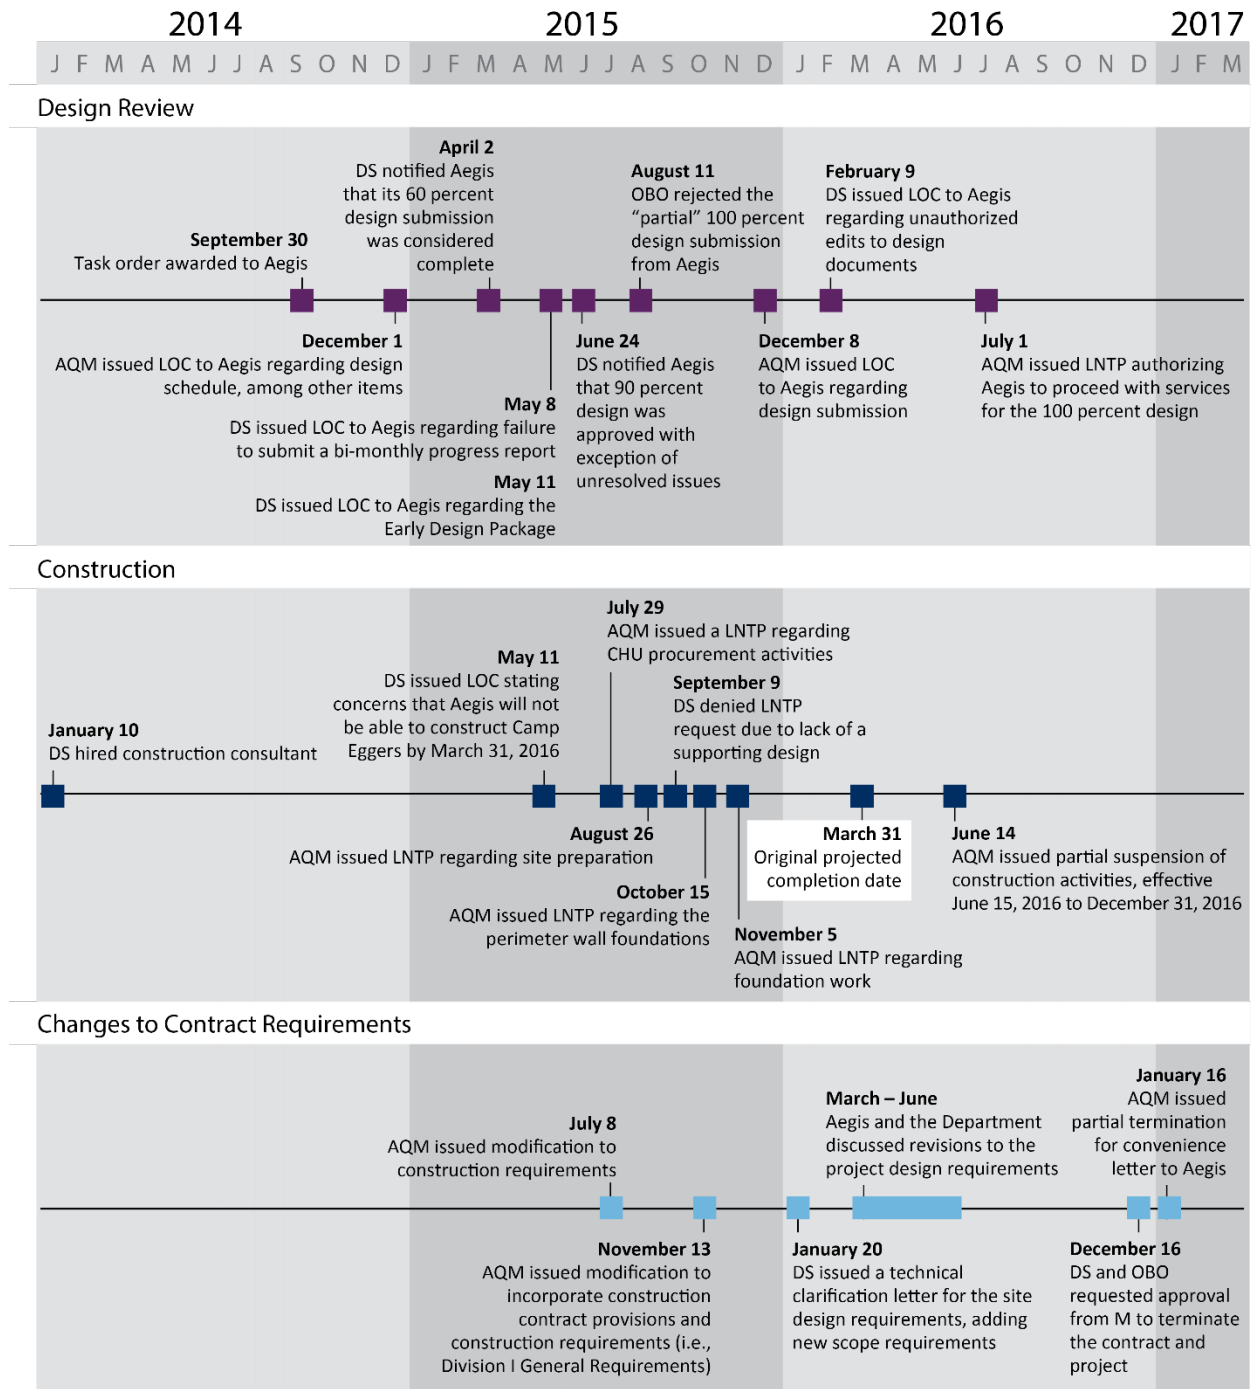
2014 2015 2016 2017

J F M A M J J A S O N D J F M A M J J A S O N D J F M A M J J A S O N D J F M

Design Review

April 2
DS notified Aegis that its 60 percent design submission was considered complete

August 11
OBO rejected the "partial" 100 percent design submission from Aegis

February 9
DS issued LOC to Aegis regarding unauthorized edits to design documents

September 30
Task order awarded to Aegis

December 1
AQM issued LOC to Aegis regarding design schedule, among other items

May 8
DS issued LOC to Aegis regarding failure to submit a bi-monthly progress report

May 11
DS issued LOC to Aegis regarding the Early Design Package

June 24
DS notified Aegis that 90 percent design was approved with exception of unresolved issues

December 8
AQM issued LOC to Aegis regarding design submission

July 1
AQM issued LNTP authorizing Aegis to proceed with services for the 100 percent design

Construction

July 29
AQM issued a LNTP regarding CHU procurement activities

May 11
DS issued LOC stating concerns that Aegis will not be able to construct Camp Eggers by March 31, 2016

September 9
DS denied LNTP request due to lack of a supporting design

January 10
DS hired construction consultant

August 26
AQM issued LNTP regarding site preparation

March 31
Original projected completion date

June 14
AQM issued partial suspension of construction activities, effective June 15, 2016 to December 31, 2016

October 15
AQM issued LNTP regarding the perimeter wall foundations

November 5
AQM issued LNTP regarding foundation work

Changes to Contract Requirements

January 16
AQM issued partial termination for convenience letter to Aegis

March – June
Aegis and the Department discussed revisions to the project design requirements

July 8
AQM issued modification to construction requirements

November 13
AQM issued modification to incorporate construction contract provisions and construction requirements (i.e., Division I General Requirements)

January 20
DS issued a technical clarification letter for the site design requirements, adding new scope requirements

December 16
DS and OBO requested approval from M to terminate the contract and project